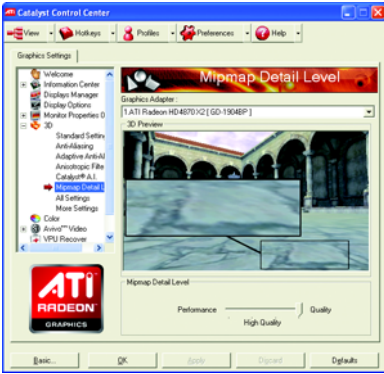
Catalyst Control Center

View | Hotkeys | Profiles | Preferences | Help

Graphics Settings

Welcome
Information Center
Displays Manager
Display Options
Monitor Properties 0
3D
Standard Settin
Anti-Aliasing
Adaptive Anti-Al
Anisotropic Filte
Catalyst® A.I.
Mipmap Detail L
All Settings
More Settings
Color
Avivo™ Video
VPU Recover

ATI
RADEON
GRAPHICS

Mipmap Detail Level

Graphics Adapter :
1.ATI Radeon HD4870 X2 [ GD-1904BP ]

3D Preview

Mipmap Detail Level

Performance
Quality
High Quality

Basic...
OK
Apply
Discard
Defaults